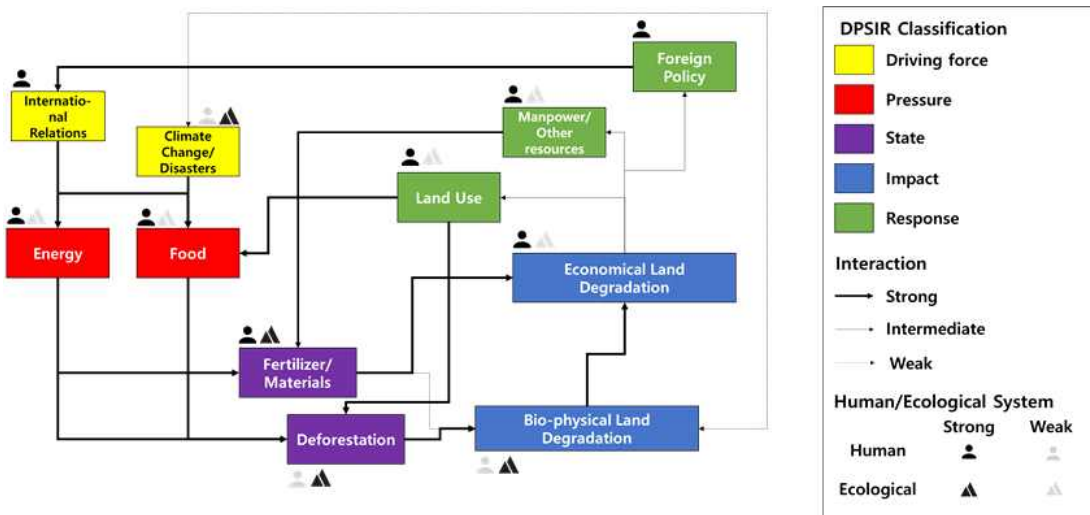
Foreign Policy

International Relations

Climate Change/ Disasters

Manpower/ Other resources

Land Use

Energy

Food

Economical Land Degradation

Fertilizer/ Materials

Deforestation

Bio-physical Land Degradation

DPSIR Classification

Driving force

Pressure

State

Impact

Response

Interaction

Strong

Intermediate

Weak

Human/Ecological System

Strong

Weak

Human

Ecological